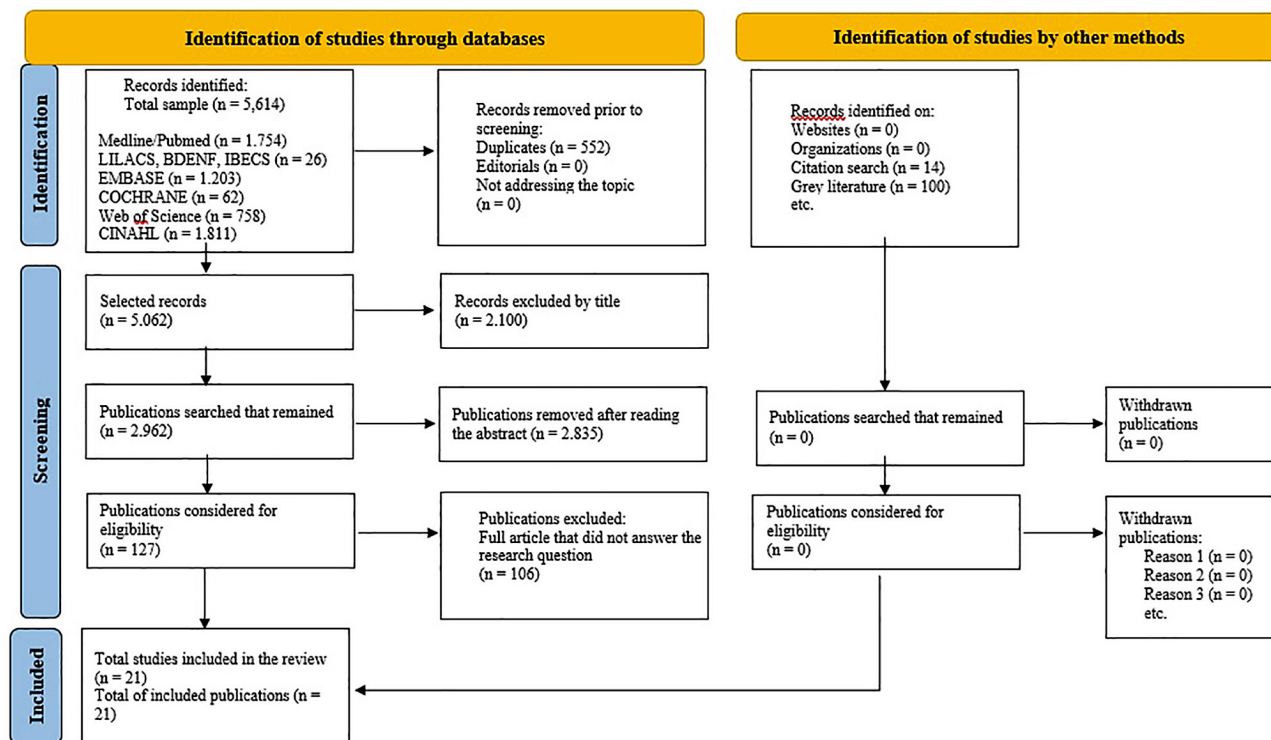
Identification of studies through databases

Identification of studies by other methods

Identification

Records identified:
Total sample (n = 5,614)

Medline/Pubmed (n = 1.754)
LILACS, BDENF, IBECS (n = 26)
EMBASE (n = 1.203)
COCHRANE (n = 62)
Web of Science (n = 758)
CINAHL (n = 1.811)

Records removed prior to screening:
Duplicates (n = 552)
Editorials (n = 0)
Not addressing the topic (n = 0)

Records identified on:
Websites (n = 0)
Organizations (n = 0)
Citation search (n = 14)
Grey literature (n = 100)
etc.

Screening

Selected records
(n = 5.062)

Records excluded by title
(n = 2.100)

Publications searched that remained
(n = 2.962)

Publications removed after reading the abstract (n = 2.835)

Publications searched that remained
(n = 0)

Withdrawn publications
(n = 0)

Publications considered for eligibility
(n = 127)

Publications excluded:
Full article that did not answer the research question
(n = 106)

Publications considered for eligibility
(n = 0)

Withdrawn publications:
Reason 1 (n = 0)
Reason 2 (n = 0)
Reason 3 (n = 0)
etc.

Included

Total studies included in the review
(n = 21)
Total of included publications (n = 21)